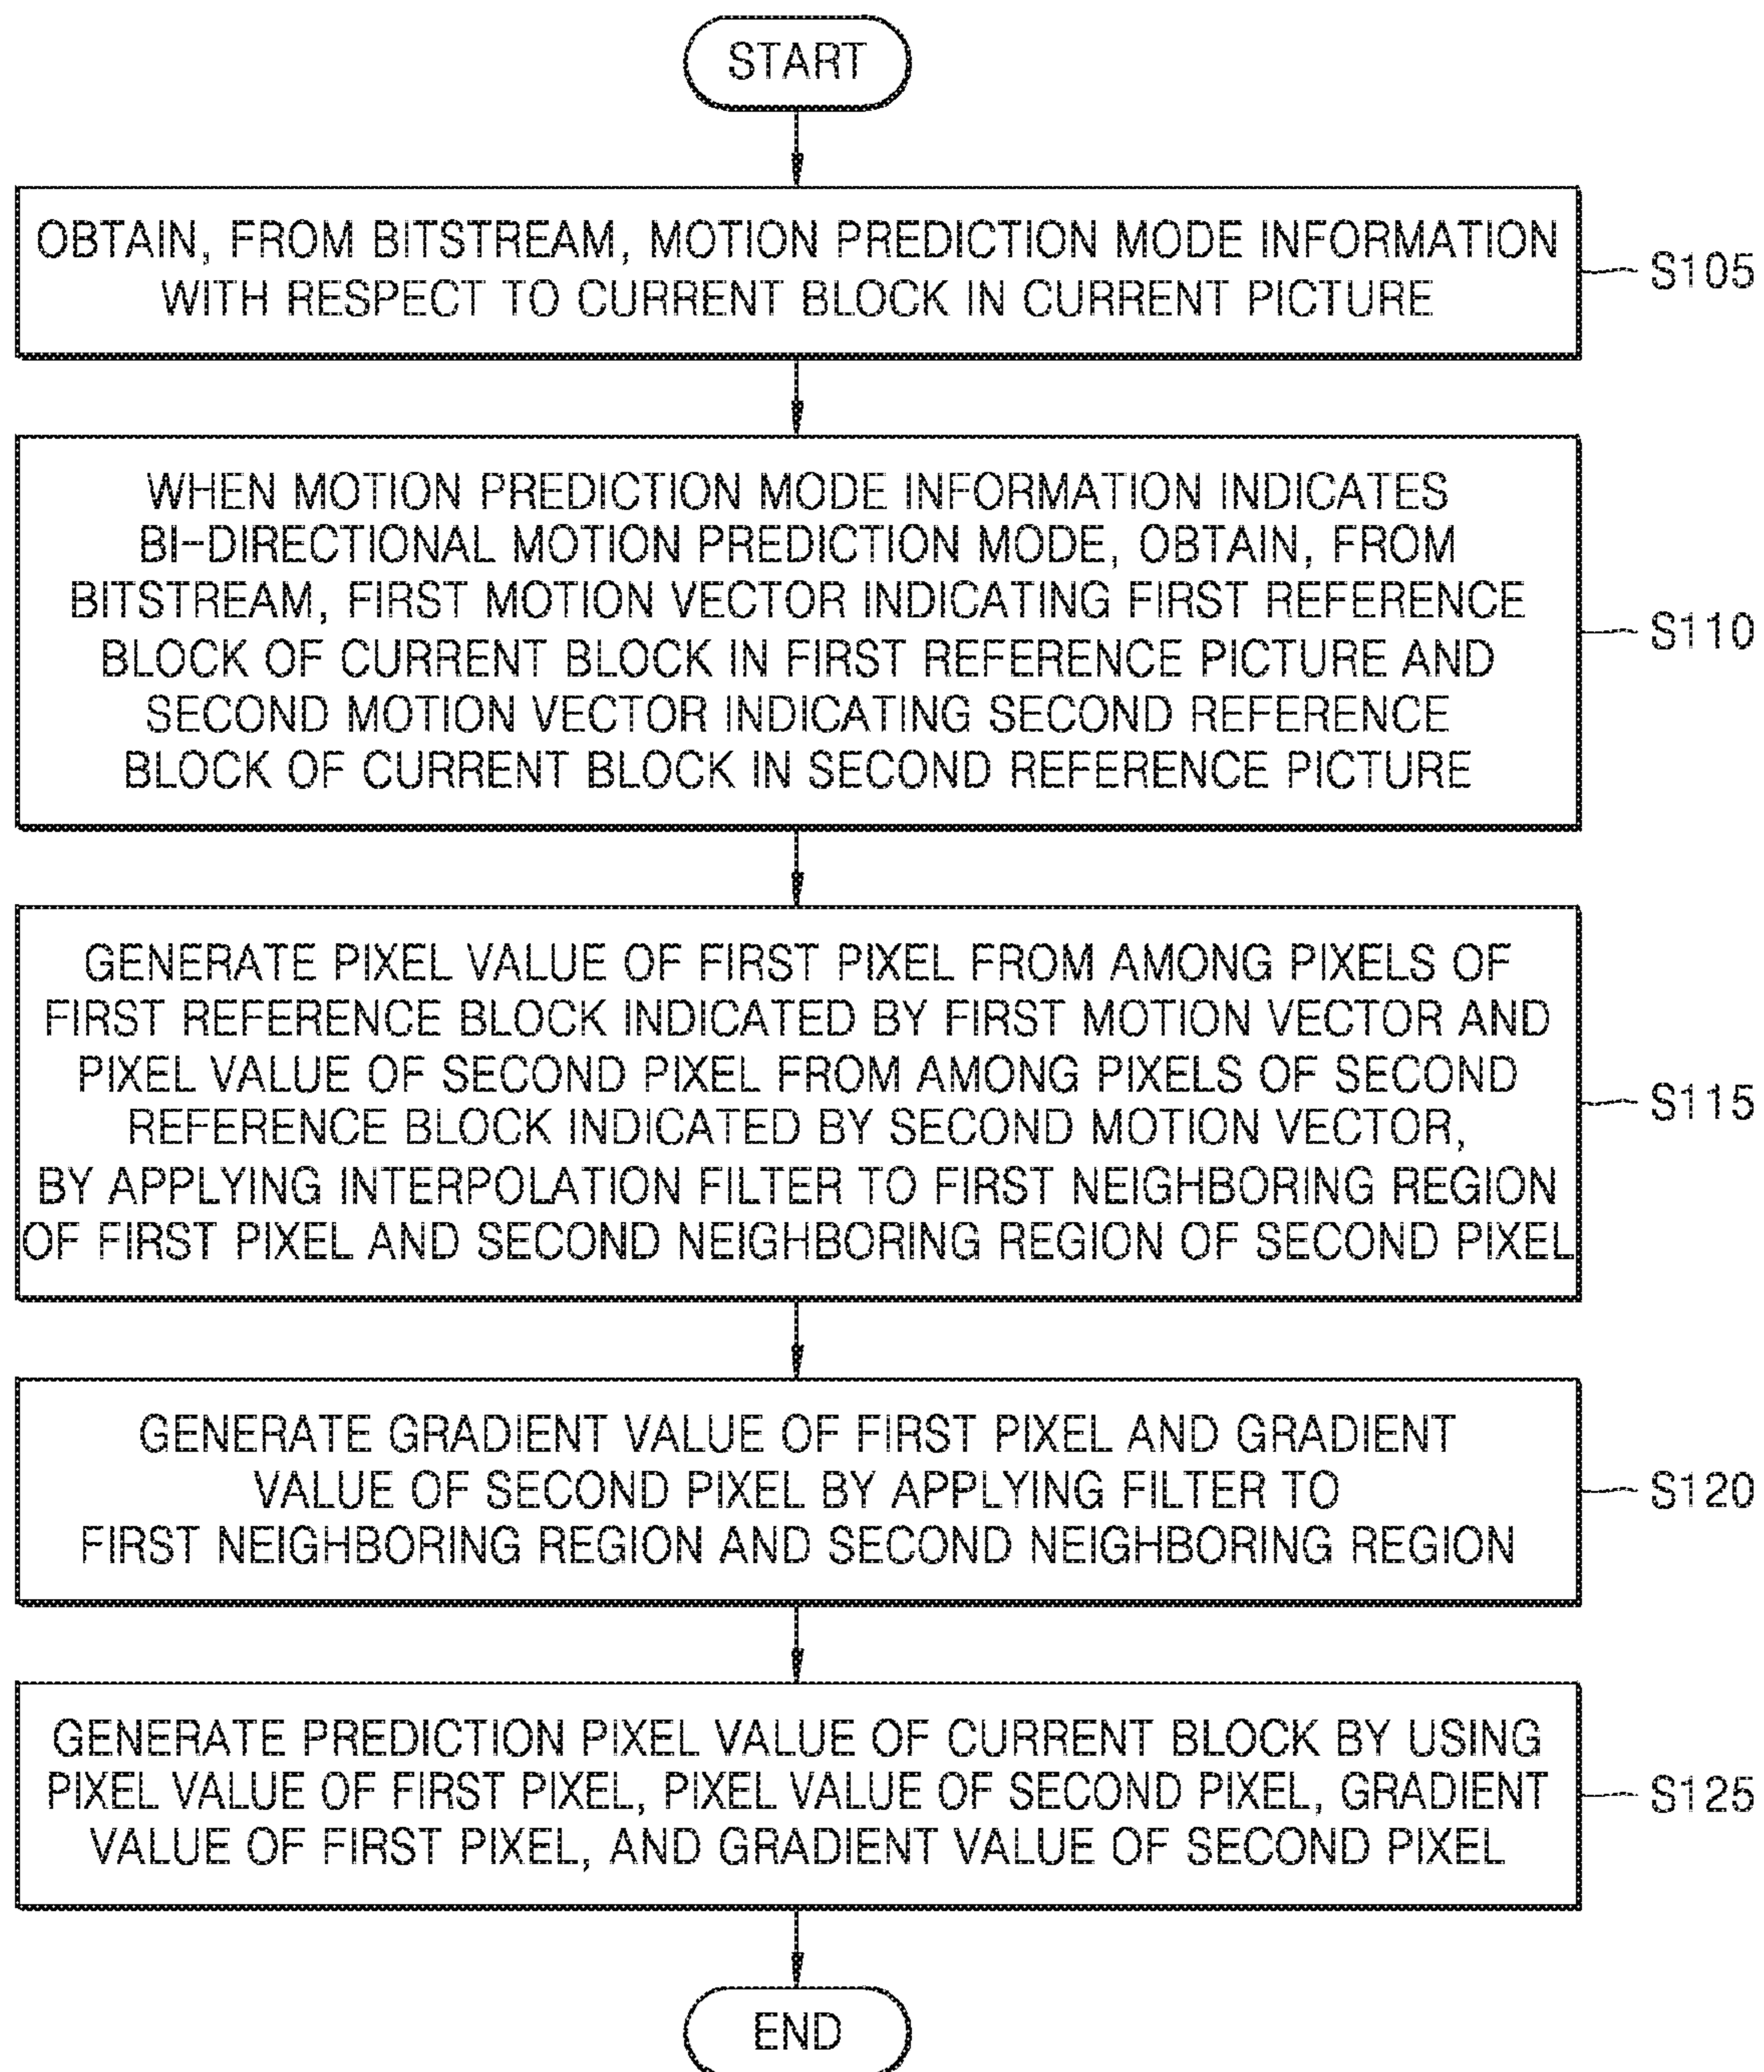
START

OBTAIN, FROM BITSTREAM, MOTION PREDICTION MODE INFORMATION WITH RESPECT TO CURRENT BLOCK IN CURRENT PICTURE

S105

WHEN MOTION PREDICTION MODE INFORMATION INDICATES BI-DIRECTIONAL MOTION PREDICTION MODE, OBTAIN, FROM BITSTREAM, FIRST MOTION VECTOR INDICATING FIRST REFERENCE BLOCK OF CURRENT BLOCK IN FIRST REFERENCE PICTURE AND SECOND MOTION VECTOR INDICATING SECOND REFERENCE BLOCK OF CURRENT BLOCK IN SECOND REFERENCE PICTURE

S110

GENERATE PIXEL VALUE OF FIRST PIXEL FROM AMONG PIXELS OF FIRST REFERENCE BLOCK INDICATED BY FIRST MOTION VECTOR AND PIXEL VALUE OF SECOND PIXEL FROM AMONG PIXELS OF SECOND REFERENCE BLOCK INDICATED BY SECOND MOTION VECTOR, BY APPLYING INTERPOLATION FILTER TO FIRST NEIGHBORING REGION OF FIRST PIXEL AND SECOND NEIGHBORING REGION OF SECOND PIXEL

S115

GENERATE GRADIENT VALUE OF FIRST PIXEL AND GRADIENT VALUE OF SECOND PIXEL BY APPLYING FILTER TO FIRST NEIGHBORING REGION AND SECOND NEIGHBORING REGION

S120

GENERATE PREDICTION PIXEL VALUE OF CURRENT BLOCK BY USING PIXEL VALUE OF FIRST PIXEL, PIXEL VALUE OF SECOND PIXEL, GRADIENT VALUE OF FIRST PIXEL, AND GRADIENT VALUE OF SECOND PIXEL

S125

END